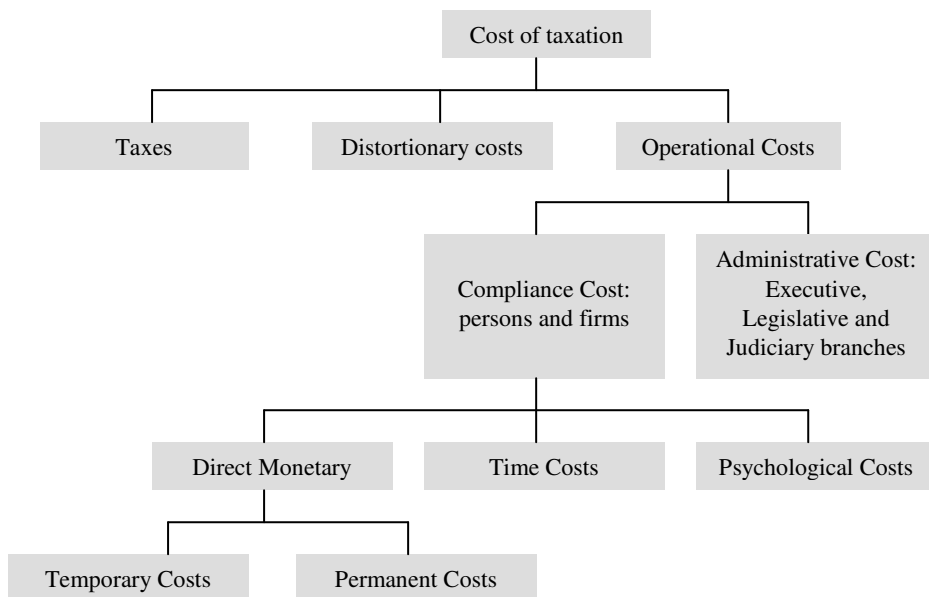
Cost of taxation

Taxes

Distortionary costs

Operational Costs

Compliance Cost: persons and firms

Administrative Cost: Executive, Legislative and Judiciary branches

Direct Monetary

Time Costs

Psychological Costs

Temporary Costs

Permanent Costs